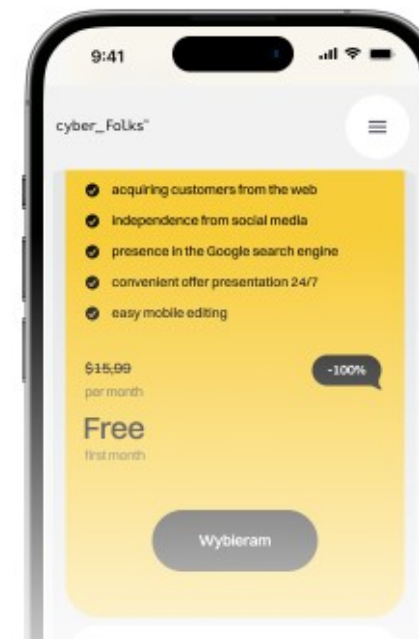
9:41

cyber_Folks"

acquiring customers from the web

independence from social media

presence in the Google search engine

convenient offer presentation 24/7

easy mobile editing

$15,99
per month

-100%

Free
first month

Wybieram